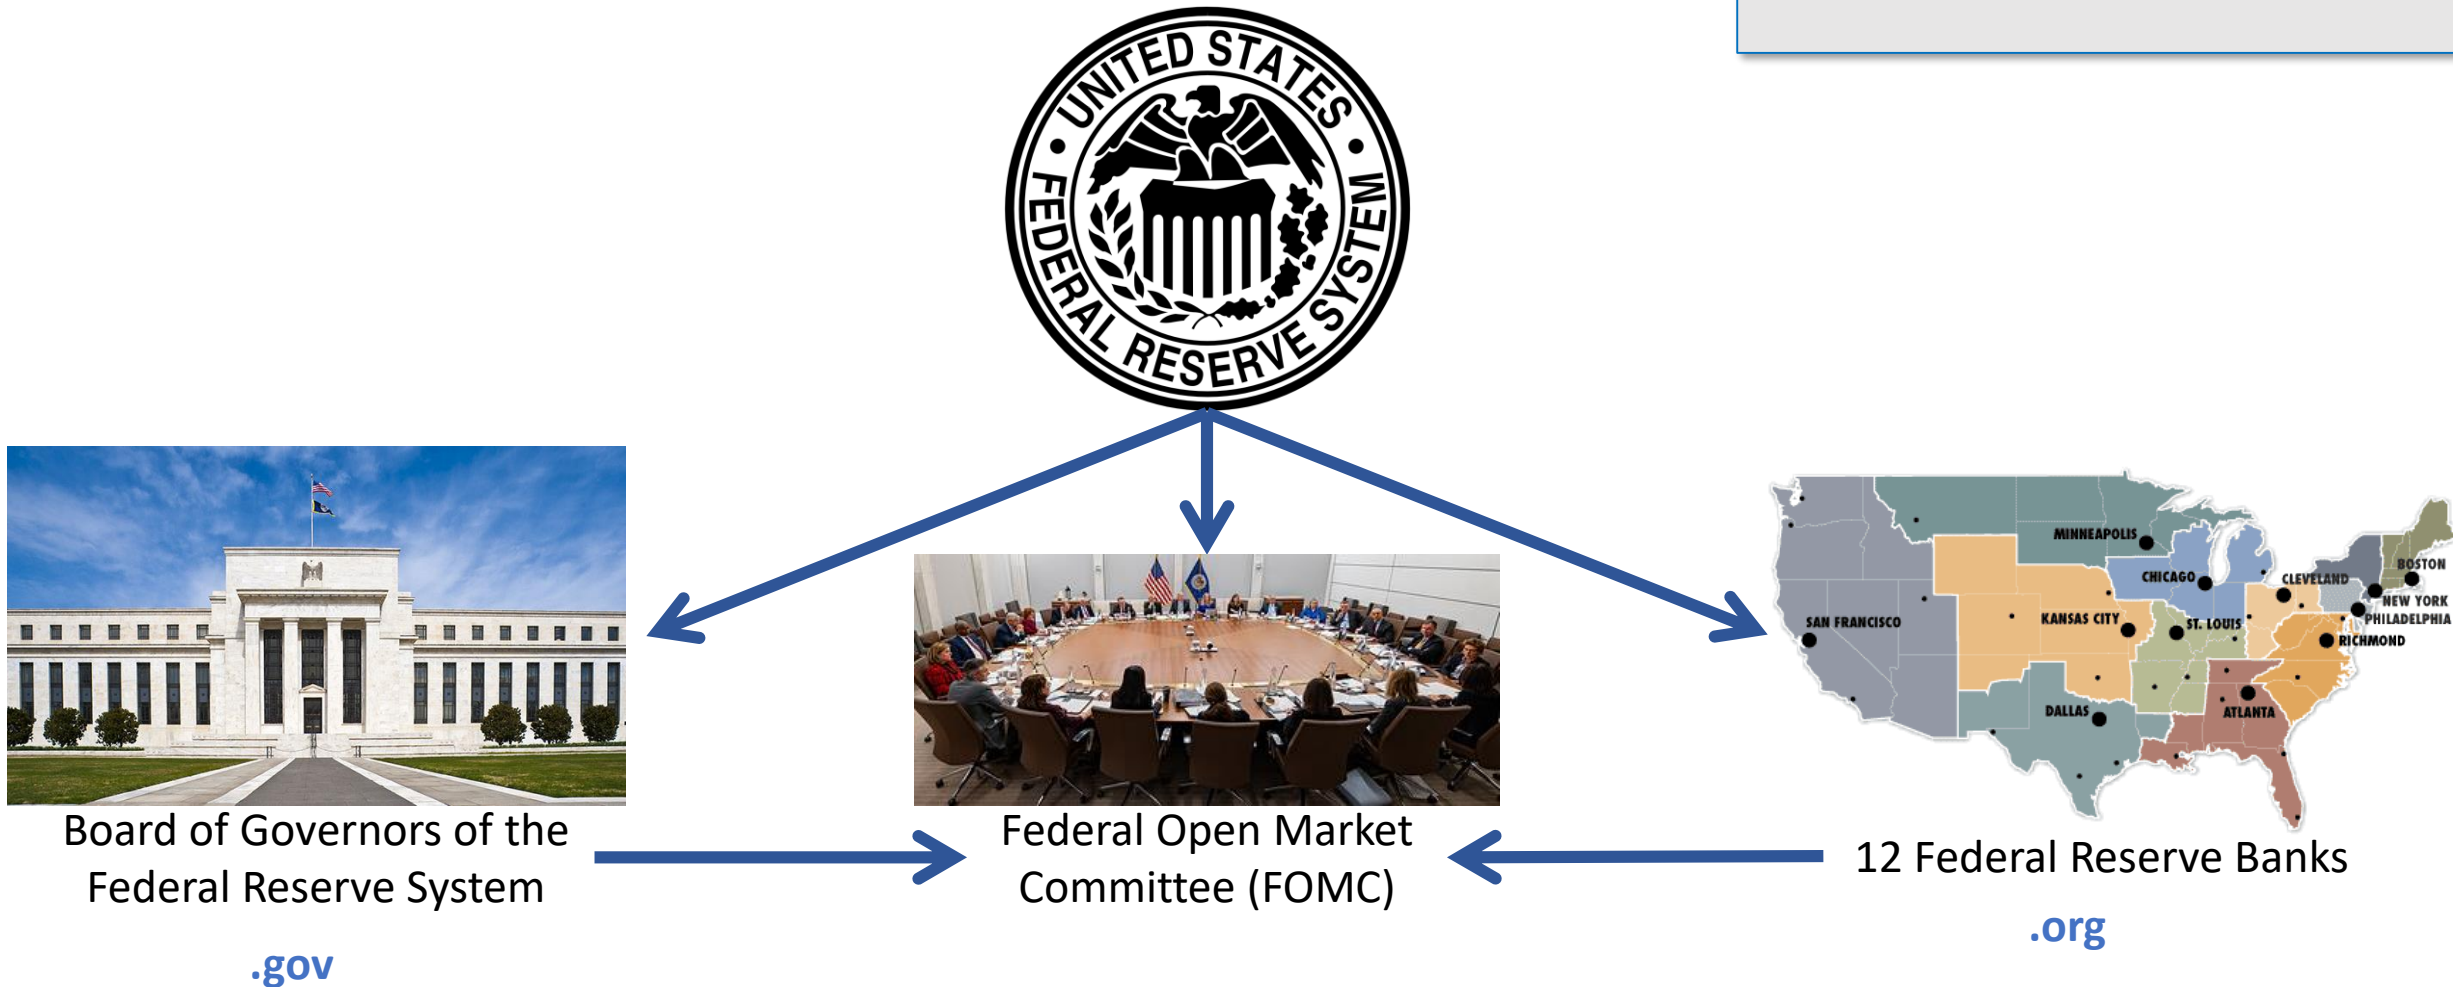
UNITED STATES FEDERAL RESERVE SYSTEM

Board of Governors of the Federal Reserve System

.gov

Federal Open Market Committee (FOMC)

MINNEAPOLIS
CHICAGO
CLEVELAND
BOSTON
NEW YORK
PHILADELPHIA
RICHMOND
SAN FRANCISCO
KANSAS CITY
ST. LOUIS
DALLAS
ATLANTA

12 Federal Reserve Banks

.org